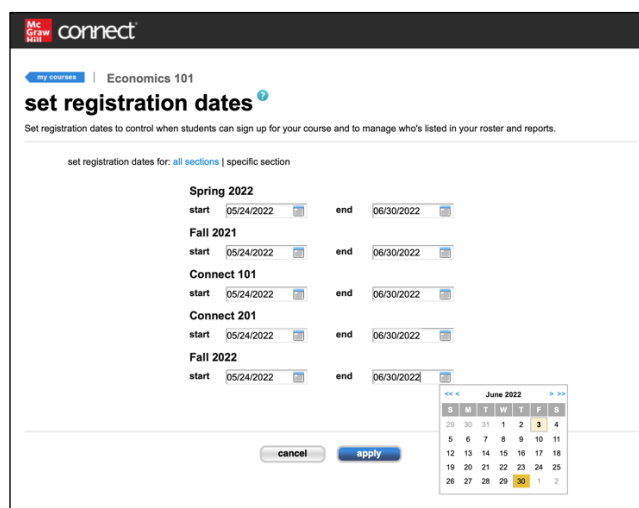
Mc Graw Hill connect

my courses | Economics 101

set registration dates

Set registration dates to control when students can sign up for your course and to manage who's listed in your roster and reports.

set registration dates for: all sections | specific section

Spring 2022
start 05/24/2022 end 06/30/2022

Fall 2021
start 05/24/2022 end 06/30/2022

Connect 101
start 05/24/2022 end 06/30/2022

Connect 201
start 05/24/2022 end 06/30/2022

Fall 2022
start 05/24/2022 end 06/30/2022

<< < June 2022 > >>

| S | M | T | W | T | F | S |
|---|---|---|---|---|---|---|
| 29 | 30 | 31 | 1 | 2 | 3 | 4 |
| 5 | 6 | 7 | 8 | 9 | 10 | 11 |
| 12 | 13 | 14 | 15 | 16 | 17 | 18 |
| 19 | 20 | 21 | 22 | 23 | 24 | 25 |
| 26 | 27 | 28 | 29 | 30 | 1 | 2 |

cancel apply